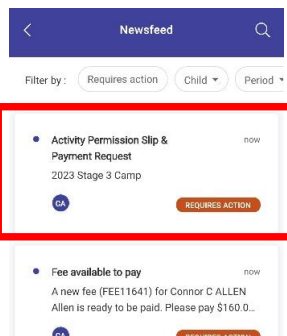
Newsfeed

Filter by : Requires action Child ▾ Period ▾

Activity Permission Slip & Payment Request
now
2023 Stage 3 Camp
CA
REQUIRES ACTION

Fee available to pay
now
A new fee (FEE11641) for Connor C ALLEN Allen is ready to be paid. Please pay $160.0...
CA
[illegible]